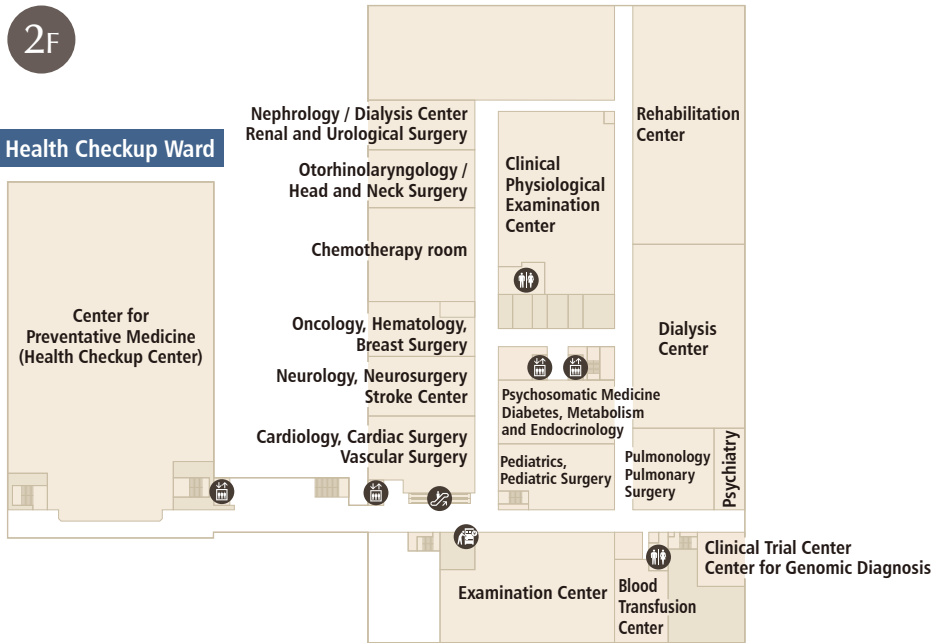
2F

Health Checkup Ward

Center for Preventative Medicine (Health Checkup Center)

Nephrology / Dialysis Center
Renal and Urological Surgery

Otorhinolaryngology / Head and Neck Surgery

Chemotherapy room

Oncology, Hematology, Breast Surgery

Neurology, Neurosurgery
Stroke Center

Cardiology, Cardiac Surgery
Vascular Surgery

Clinical Physiological Examination Center

Rehabilitation Center

Dialysis Center

Psychosomatic Medicine
Diabetes, Metabolism and Endocrinology

Pediatrics, Pediatric Surgery

Pulmonology
Pulmonary Surgery

Psychiatry

Clinical Trial Center
Center for Genomic Diagnosis

Examination Center

Blood Transfusion Center